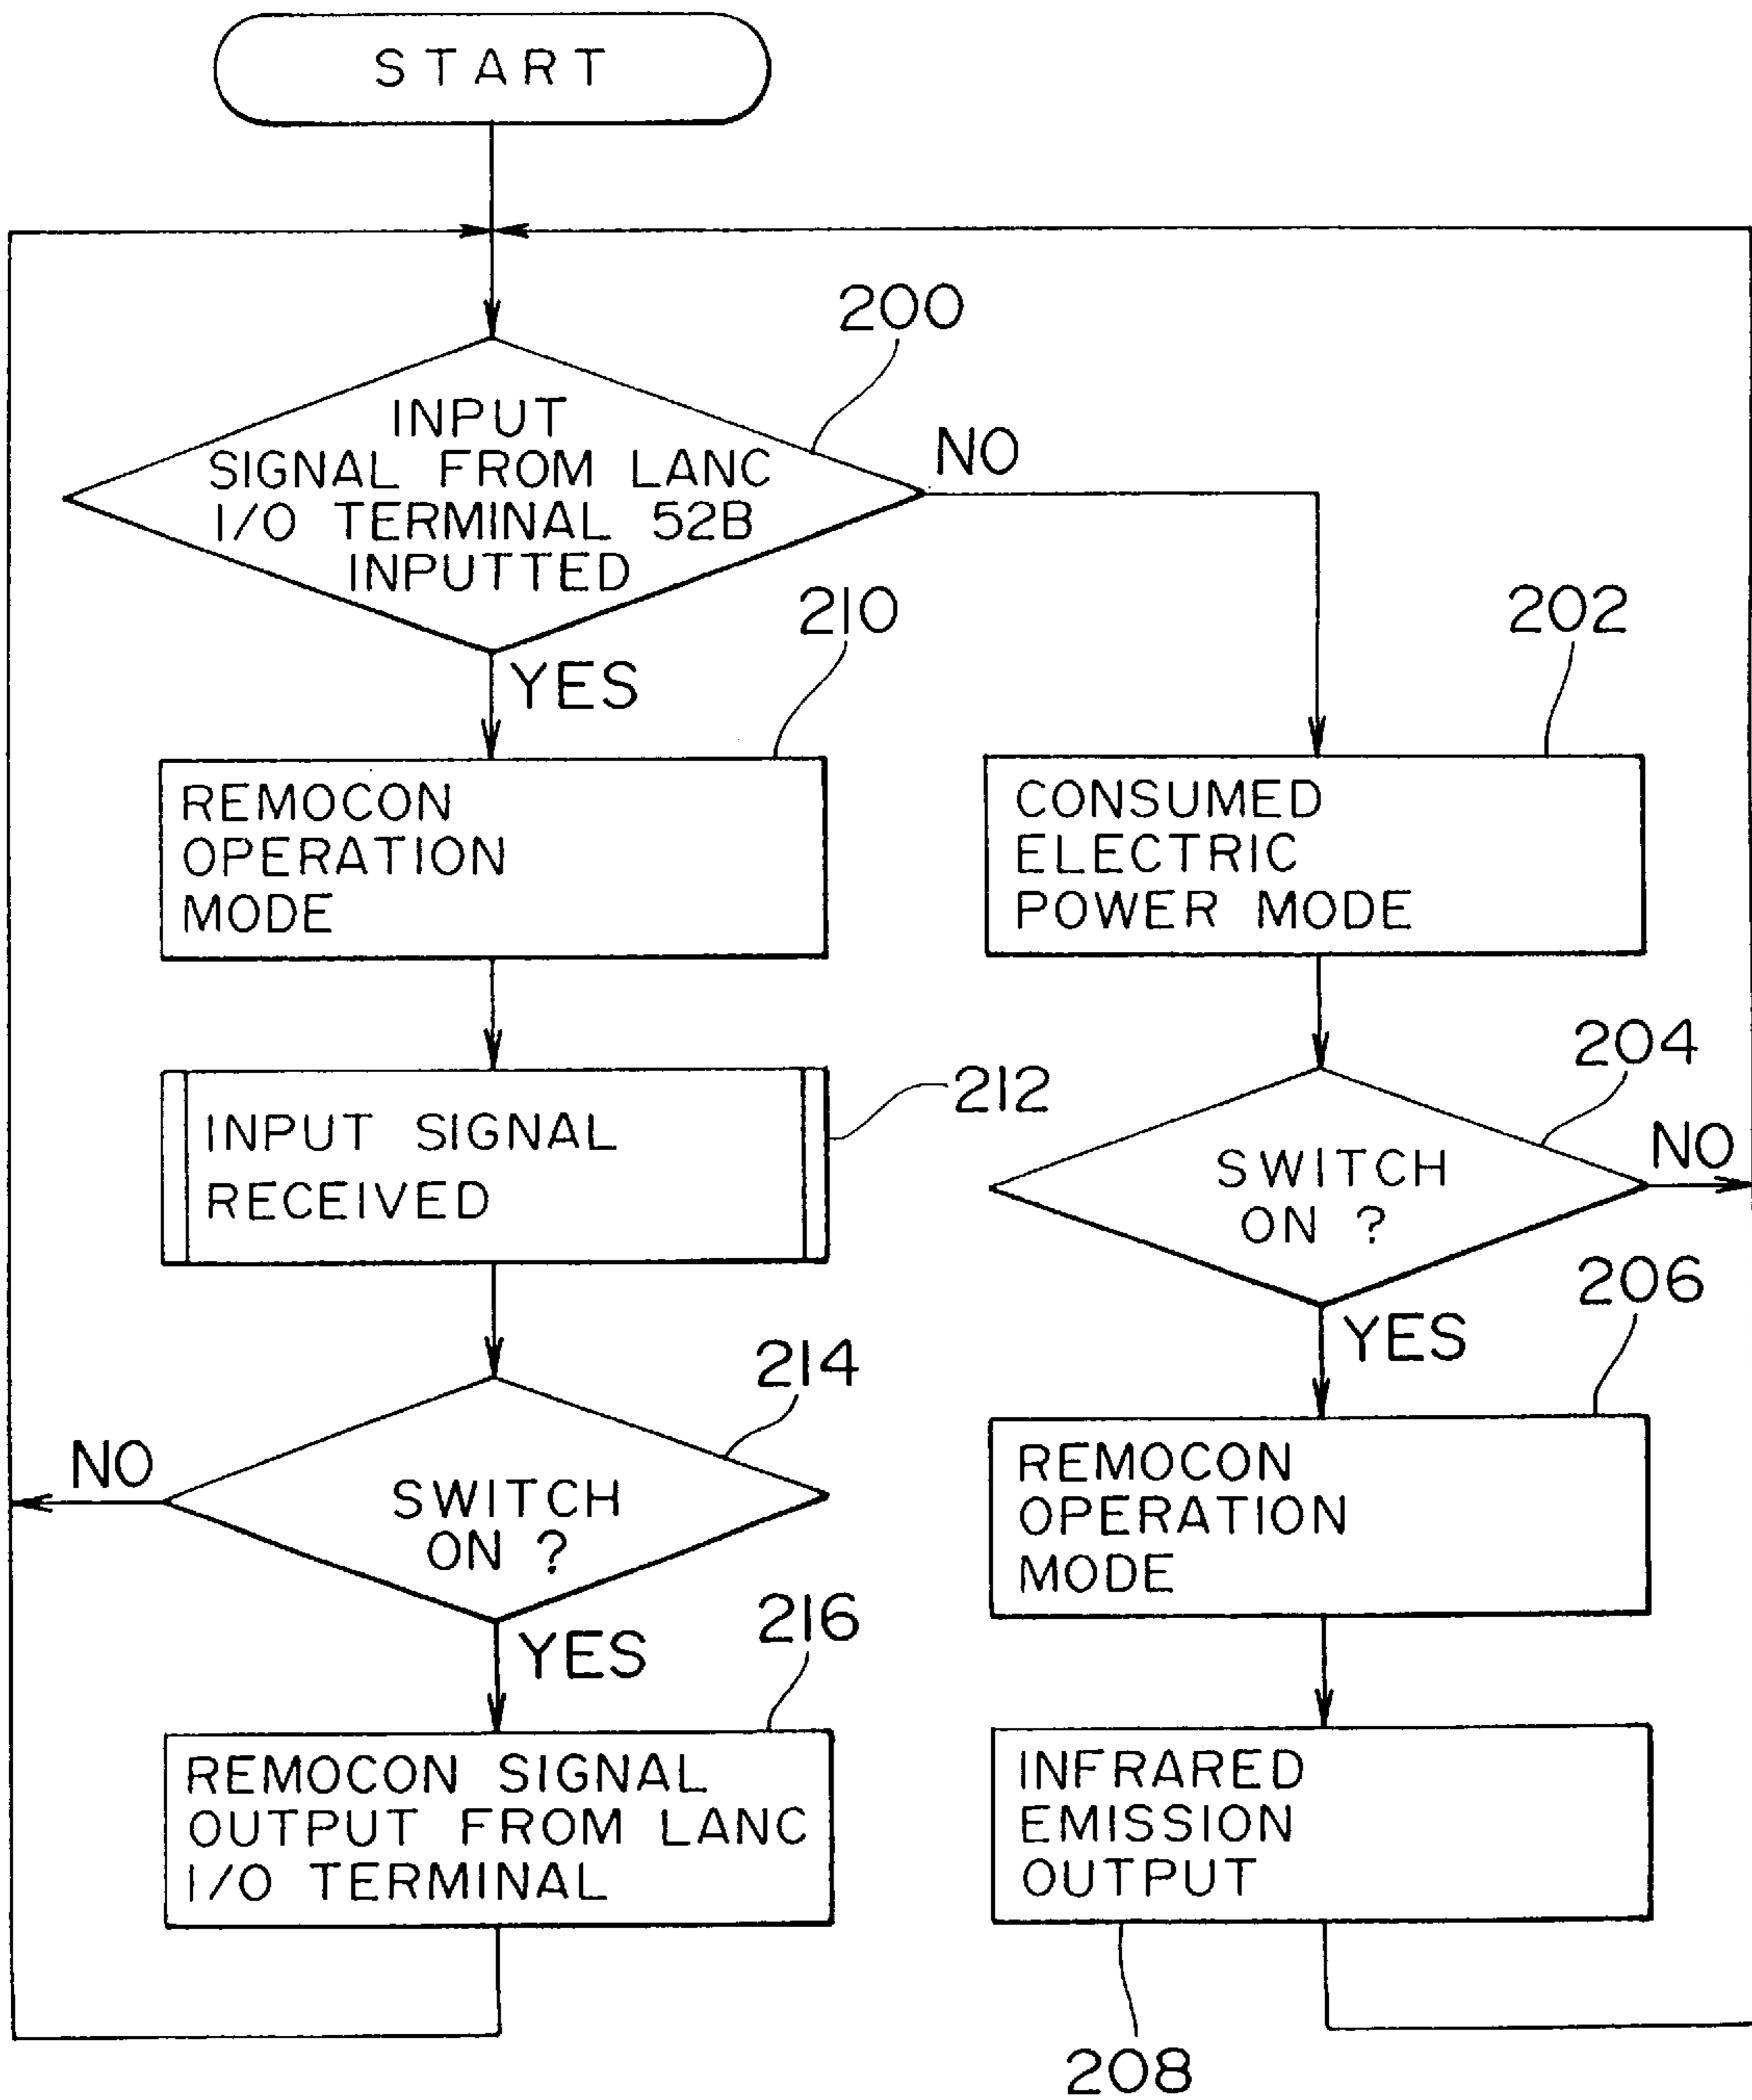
START

200

INPUT SIGNAL FROM LANC I/O TERMINAL 52B INPUTTED

NO

YES

210

REMOCON OPERATION MODE

202

CONSUMED ELECTRIC POWER MODE

212

INPUT SIGNAL RECEIVED

204

SWITCH ON ?

NO

YES

206

214

NO

SWITCH ON ?

YES

216

REMOCON OPERATION MODE

REMOCON SIGNAL OUTPUT FROM LANC I/O TERMINAL

INFRARED EMISSION OUTPUT

208